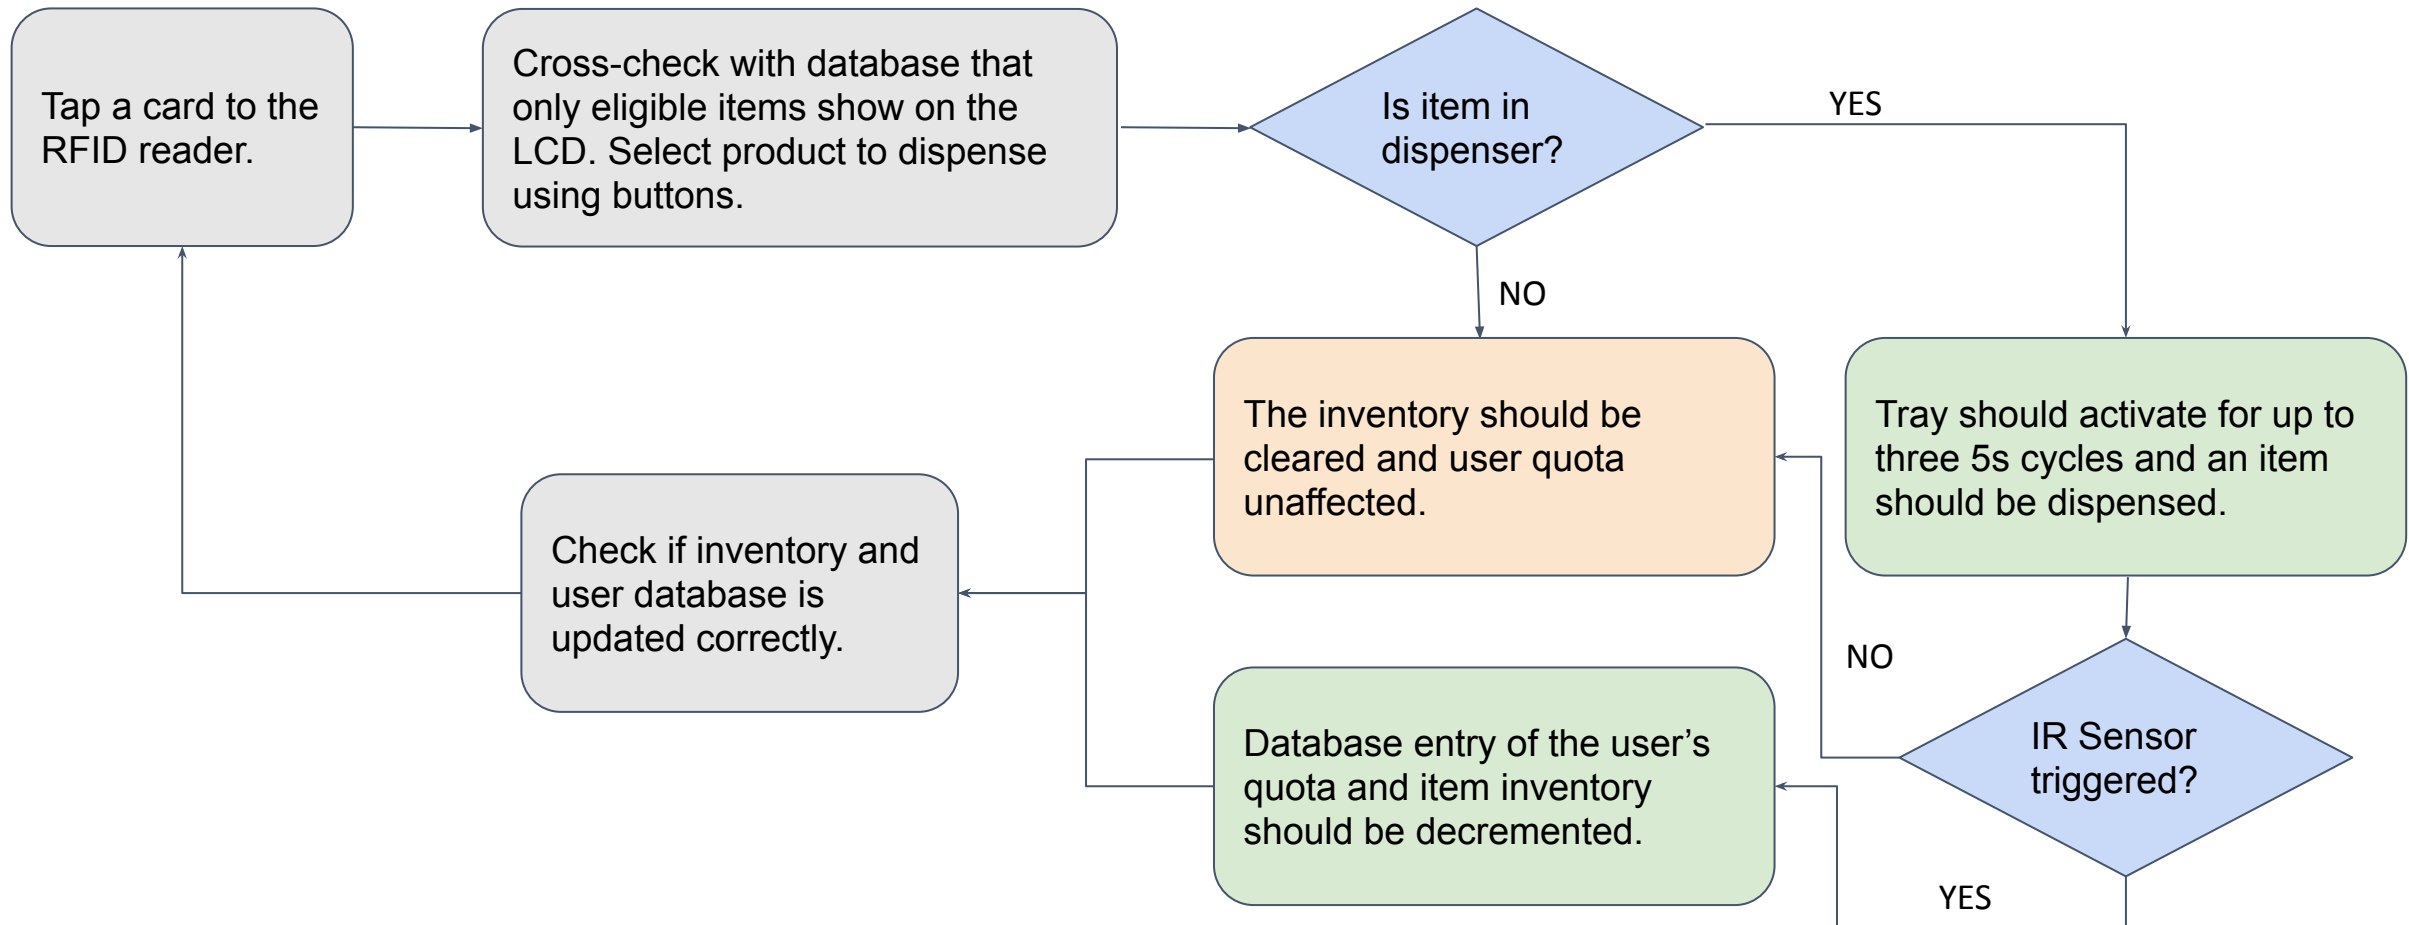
Tap a card to the RFID reader.

Cross-check with database that only eligible items show on the LCD. Select product to dispense using buttons.

Is item in dispenser?

YES

NO

The inventory should be cleared and user quota unaffected.

Tray should activate for up to three 5s cycles and an item should be dispensed.

Check if inventory and user database is updated correctly.

NO

IR Sensor triggered?

Database entry of the user’s quota and item inventory should be decremented.

YES